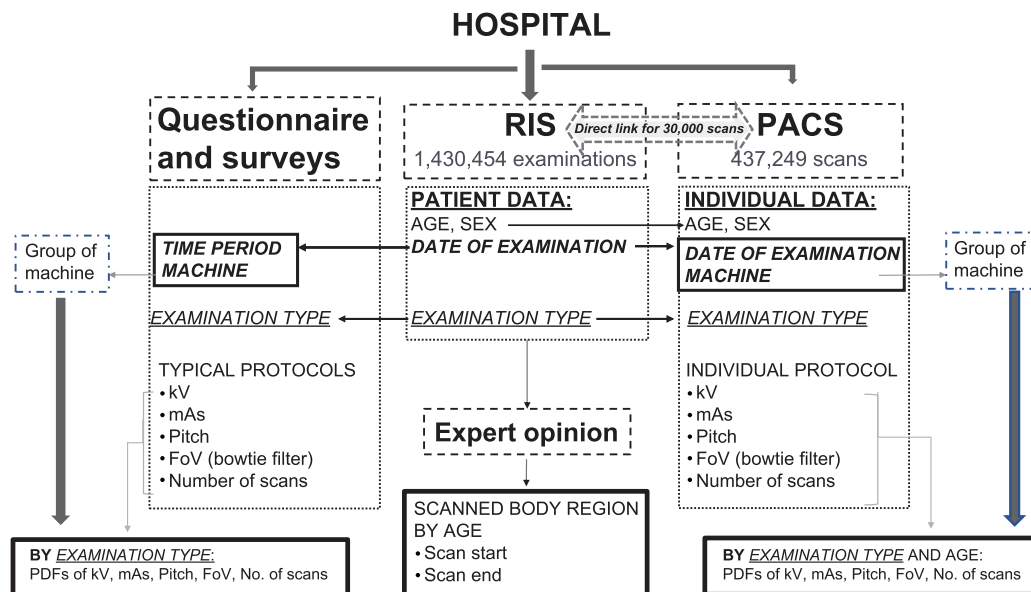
HOSPITAL

Questionnaire and surveys

RIS
1,430,454 examinations

Direct link for 30,000 scans

PACS
437,249 scans

PATIENT DATA:
AGE, SEX
DATE OF EXAMINATION

EXAMINATION TYPE

INDIVIDUAL DATA:
AGE, SEX
DATE OF EXAMINATION
MACHINE

EXAMINATION TYPE

Group of machine

TIME PERIOD
MACHINE

EXAMINATION TYPE

TYPICAL PROTOCOLS
• kV
• mAs
• Pitch
• FoV (bowtie filter)
• Number of scans

Group of machine

INDIVIDUAL PROTOCOL
• kV
• mAs
• Pitch
• FoV (bowtie filter)
• Number of scans

Expert opinion

SCANNED BODY REGION BY AGE
• Scan start
• Scan end

BY EXAMINATION TYPE:
PDFs of kV, mAs, Pitch, FoV, No. of scans

BY EXAMINATION TYPE AND AGE:
PDFs of kV, mAs, Pitch, FoV, No. of scans